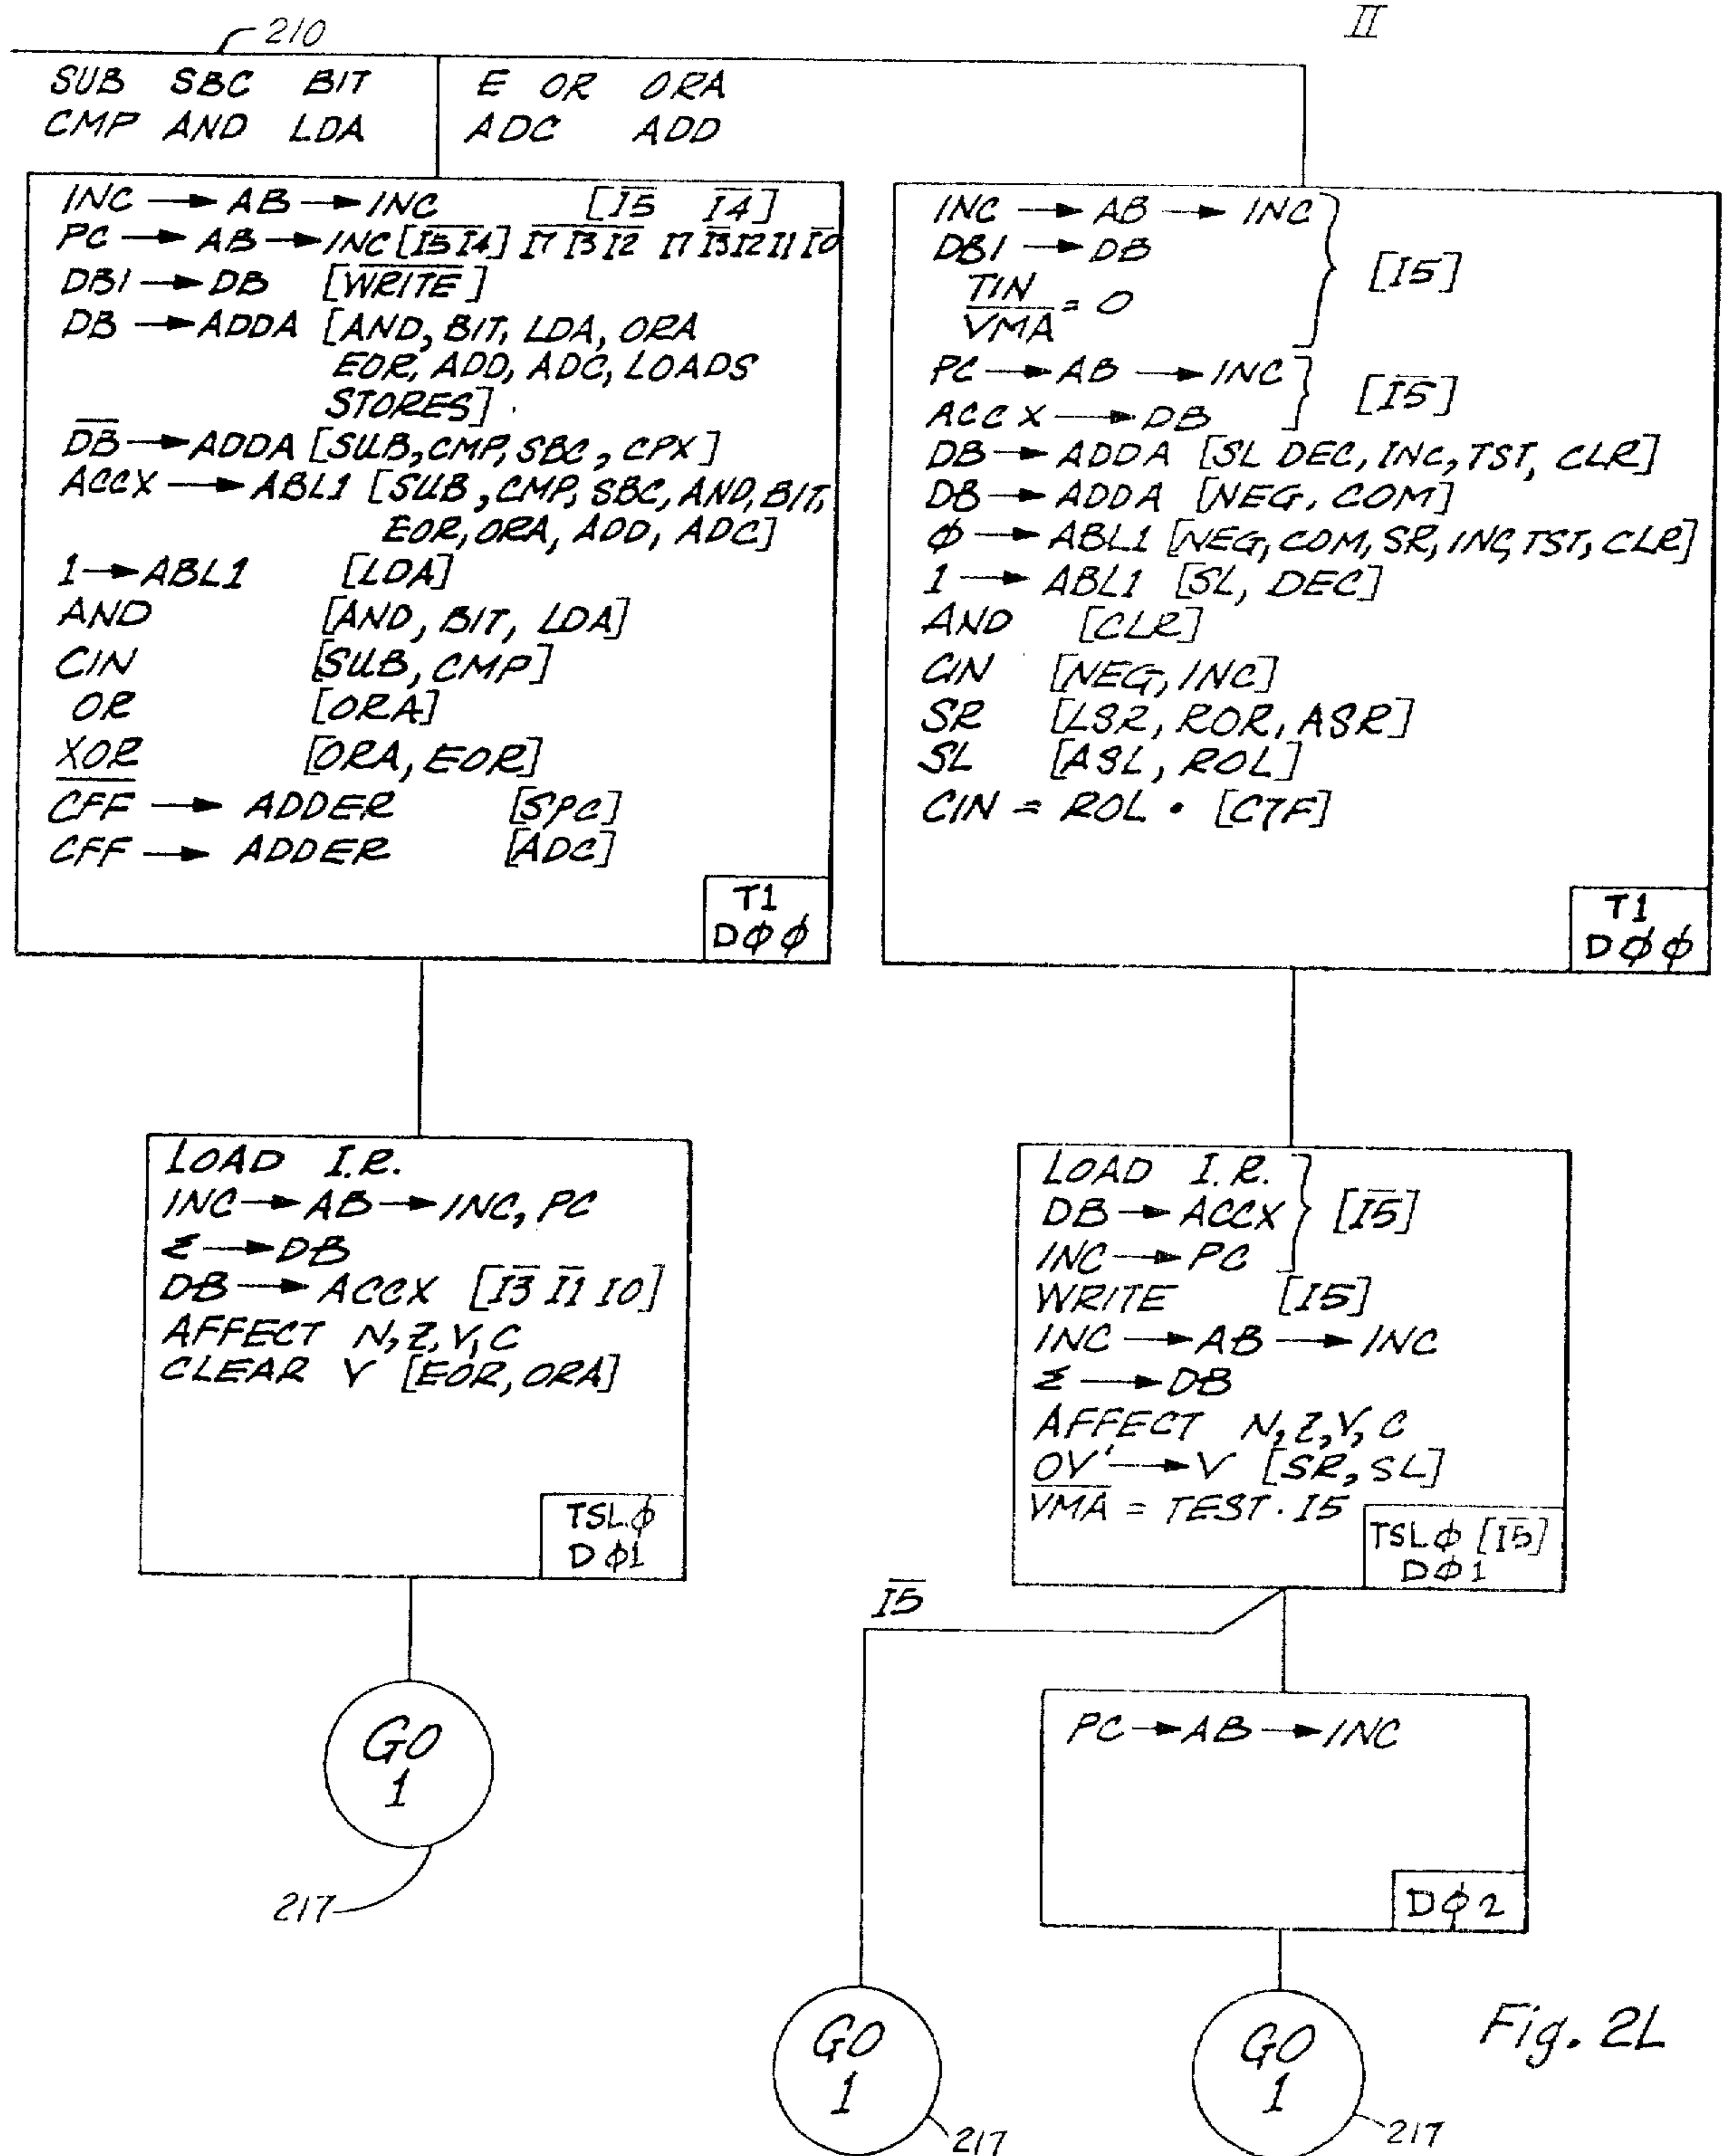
210

II

SUB SBC BIT
CMP AND LDA

E OR ORA
ADC ADD

$INC \rightarrow AB \rightarrow INC$ [$\overline{I5}$ $\overline{I4}$]
$PC \rightarrow AB \rightarrow INC$ [$\overline{I5}\,\overline{I4}$] $I7\,\overline{I3}\,I2$ $I7\,\overline{I3}\,I2\,I1\,\overline{I0}$
$DBI \rightarrow DB$ [WRITE]
$DB \rightarrow ADDA$ [AND, BIT, LDA, ORA EOR, ADD, ADC, LOADS STORES]
$\overline{DB} \rightarrow ADDA$ [SUB, CMP, SBC, CPX]
$ACCX \rightarrow ABL1$ [SUB, CMP, SBC, AND, BIT, EOR, ORA, ADD, ADC]
$1 \rightarrow ABL1$ [LDA]
AND [AND, BIT, LDA]
CIN [SUB, CMP]
OR [ORA]
$\overline{XOR}$ [ORA, EOR]
$\overline{CFF} \rightarrow ADDER$ [SBC]
$CFF \rightarrow ADDER$ [ADC]
T1
DΦΦ

$INC \rightarrow AB \rightarrow INC$
$DBI \rightarrow DB$
$\frac{TIN}{VMA} = 0$
[I5]
$PC \rightarrow AB \rightarrow INC$
$ACCX \rightarrow DB$
[$\overline{I5}$]
$DB \rightarrow ADDA$ [SL DEC, INC, TST, CLR]
$\overline{DB} \rightarrow ADDA$ [NEG, COM]
$\phi \rightarrow ABL1$ [NEG, COM, SR, INC, TST, CLR]
$1 \rightarrow ABL1$ [SL, DEC]
AND [CLR]
CIN [NEG, INC]
SR [LSR, ROR, ASR]
SL [ASL, ROL]
$CIN = ROL \cdot$ [C7F]
T1
DΦΦ

LOAD I.R.
$INC \rightarrow AB \rightarrow INC, PC$
$\Sigma \rightarrow DB$
$DB \rightarrow ACCX$ [$\overline{I3}\,\overline{I1}\,I0$]
AFFECT N, Z, V, C
CLEAR V [EOR, ORA]
TSLΦ
DΦ1

LOAD I.R.
$DB \rightarrow ACCX$
$INC \rightarrow PC$
[$\overline{I5}$]
WRITE [I5]
$INC \rightarrow AB \rightarrow INC$
$\Sigma \rightarrow DB$
AFFECT N, Z, V, C
$\overline{OV'} \rightarrow V$ [SR, SL]
$\overline{VMA} = TEST \cdot I5$
TSLΦ [$\overline{I5}$]
DΦ1

$\overline{I5}$

$PC \rightarrow AB \rightarrow INC$
DΦ2

GO
1
217

GO
1
217

GO
1
217

Fig. 2L